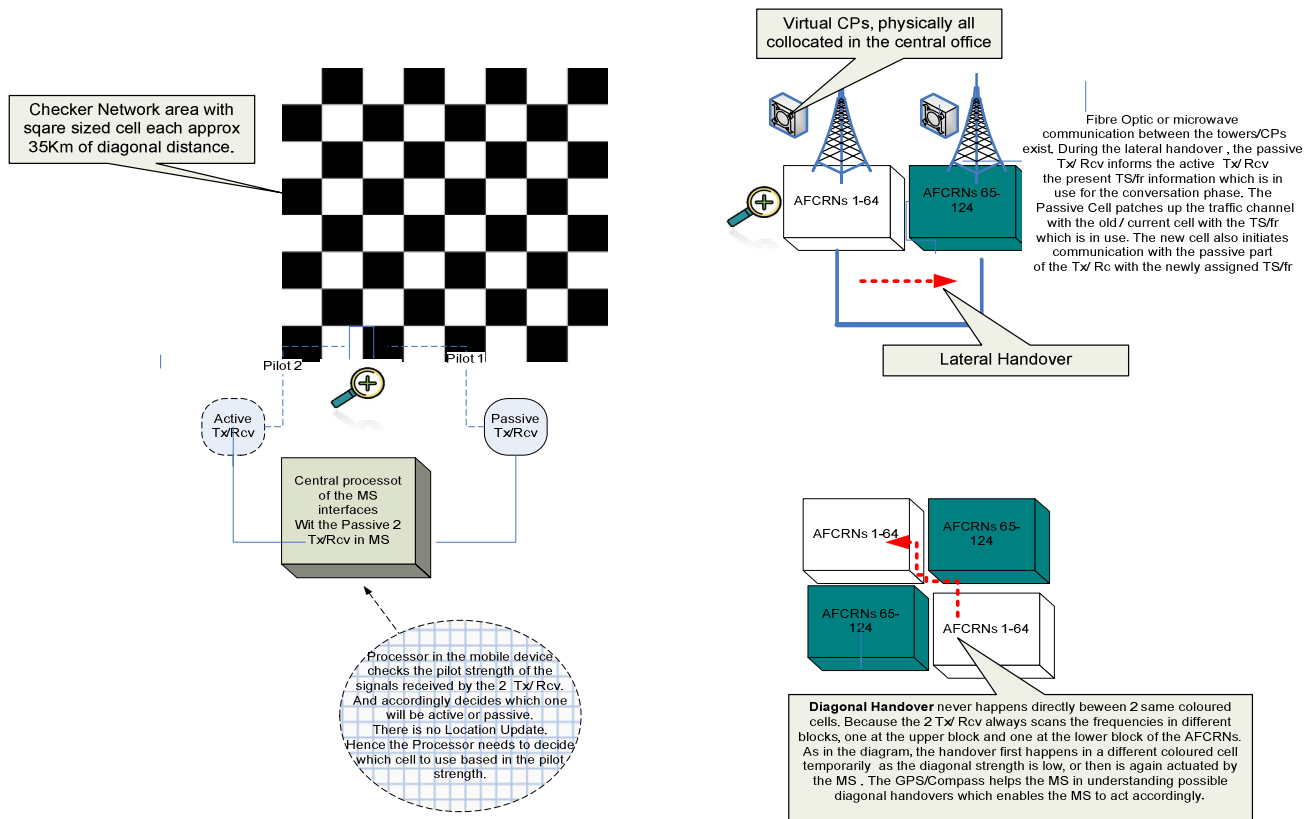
Checker Network area with sqare sized cell each approx 35Km of diagonal distance.

Pilot 2

Pilot 1

Active Tx/Rcv

Passive Tx/Rcv

Central processot of the MS interfaces Wit the Passive 2 Tx/Rcv in MS

Processor in the mobile device checks the pilot strength of the signals received by the 2 Tx/ Rcv. And accordingly decides which one will be active or passive. There is no Location Update. Hence the Processor needs to decide which cell to use based in the pilot strength.

Virtual CPs, physically all collocated in the central office

AFCRNs 1-64

AFCRNs 65-124

Fibre Optic or microwave communication between the towers/CPs exist. During the lateral handover , the passive Tx/ Rcv informs the active Tx/ Rcv the present TS/fr information which is in use for the conversation phase. The Passive Cell patches up the traffic channel with the old / current cell with the TS/fr which is in use. The new cell also initiates communication with the passive part of the Tx/ Rc with the newly assigned TS/fr

Lateral Handover

AFCRNs 1-64

AFCRNs 65-124

AFCRNs 65-124

AFCRNs 1-64

Diagonal Handover never happens directly beween 2 same coloured cells. Because the 2 Tx/ Rcv always scans the frequencies in different blocks, one at the upper block and one at the lower block of the AFCRNs. As in the diagram, the handover first happens in a different coloured cell temporarily as the diagonal strength is low, or then is again actuated by the MS . The GPS/Compass helps the MS in understanding possible diagonal handovers which enables the MS to act accordingly.